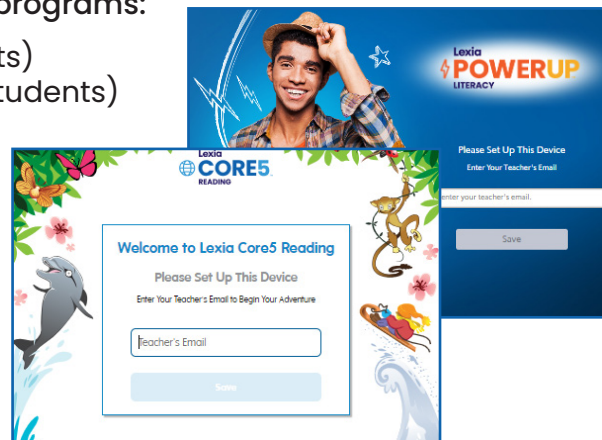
programs:

ts)
tudents)

Lexia
POWERUP
LITERACY

Please Set Up This Device
Enter Your Teacher's Email

enter your teacher's email.

Save

Lexia
CORE5
READING

Welcome to Lexia Core5 Reading
Please Set Up This Device
Enter Your Teacher's Email to Begin Your Adventure

Teacher's Email

Save